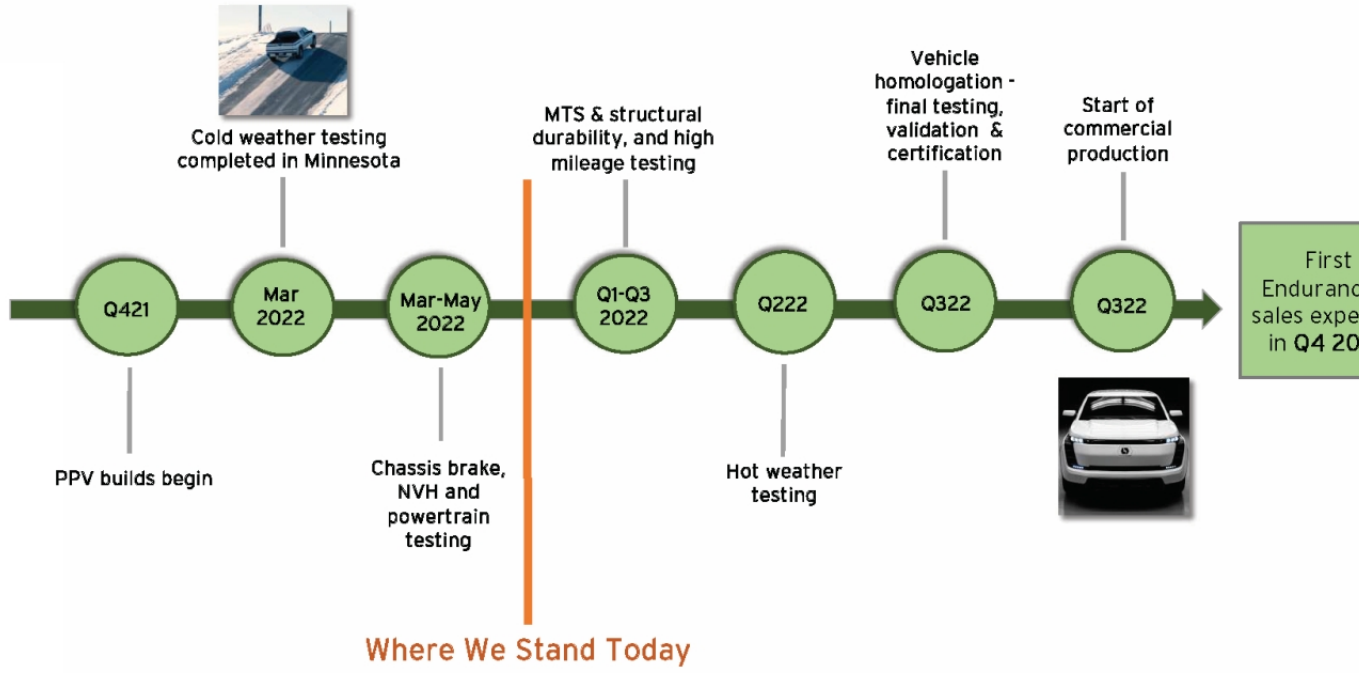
Cold weather testing completed in Minnesota

MTS & structural durability, and high mileage testing

Vehicle homologation - final testing, validation & certification

Start of commercial production

Q421

Mar 2022

Mar-May 2022

Q1-Q3 2022

Q222

Q322

Q322

First Enduranc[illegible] sales expe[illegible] in Q4 20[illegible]

PPV builds begin

Chassis brake, NVH and powertrain testing

Hot weather testing

Where We Stand Today